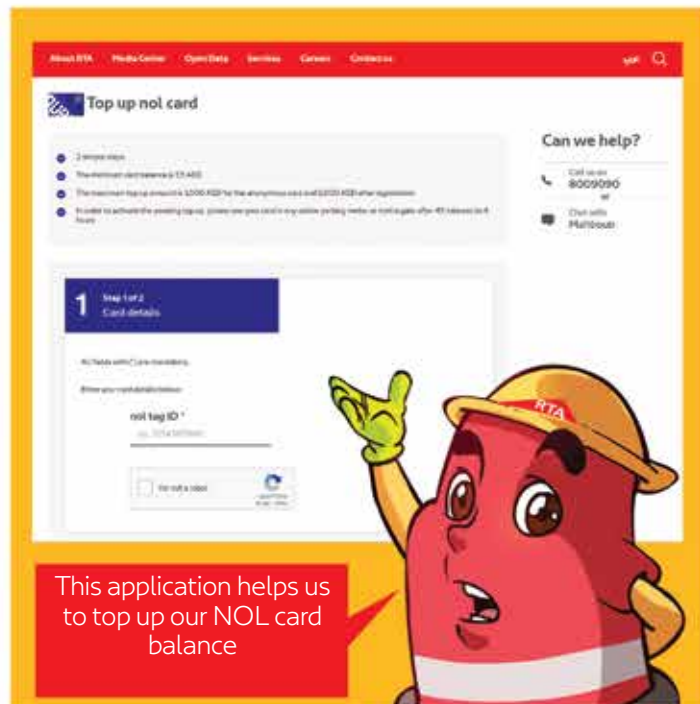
About RTA Media Center Open Data Services Careers Contact us

عربي

Top up nol card

2 minute steps

The minimum card balance is 7.5 AED

The maximum top-up amount is 1,000 AED for the anonymous card and 5,000 AED after registration

In order to activate the pending top-up, please use your card in any public parking meter or metro gate after 45 minutes to 4 hours

Can we help?

Call us on
8009090
or

Chat with
Mahboub

1 Step 1 of 2
Card details

All fields with (*) are mandatory

Enter your card details below

nol tag ID *

I'm not a robot

RTA

This application helps us to top up our NOL card balance